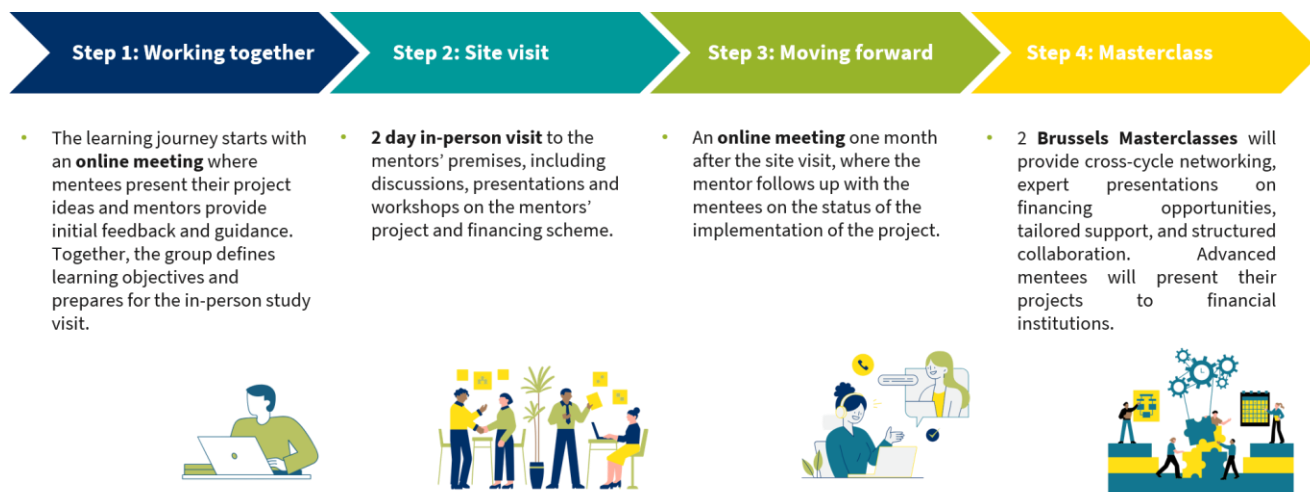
Step 1: Working together

The learning journey starts with an **online meeting** where mentees present their project ideas and mentors provide initial feedback and guidance. Together, the group defines learning objectives and prepares for the in-person study visit.

Step 2: Site visit

**2 day in-person visit** to the mentors' premises, including discussions, presentations and workshops on the mentors' project and financing scheme.

Step 3: Moving forward

An **online meeting** one month after the site visit, where the mentor follows up with the mentees on the status of the implementation of the project.

Step 4: Masterclass

2 **Brussels Masterclasses** will provide cross-cycle networking, expert presentations on financing opportunities, tailored support, and structured collaboration. Advanced mentees will present their projects to financial institutions.